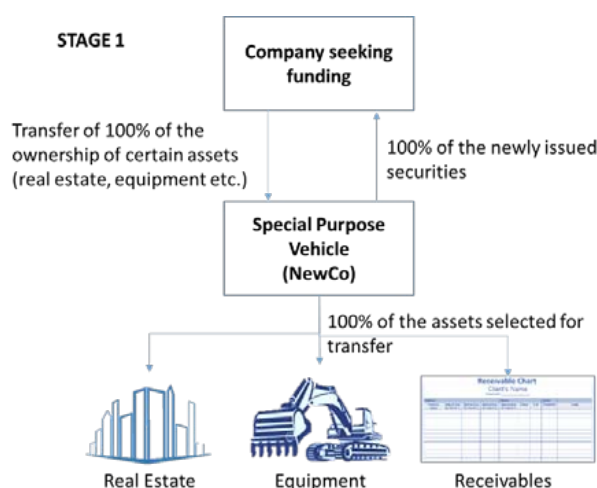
STAGE 1

Company seeking funding

Transfer of 100% of the ownership of certain assets (real estate, equipment etc.)

100% of the newly issued securities

Special Purpose Vehicle (NewCo)

100% of the assets selected for transfer

Receivable Chart
Client's Name

Real Estate

Equipment

Receivables